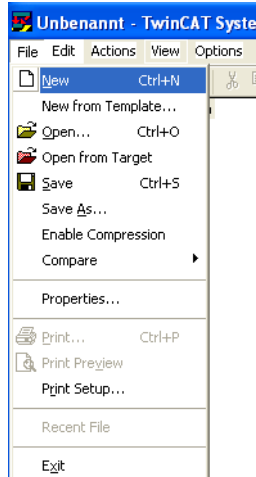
Unbenannt - TwinCAT Syste

File Edit Actions View Options

New Ctrl+N
New from Template...
Open... Ctrl+O
Open from Target
Save Ctrl+S
Save As...
Enable Compression
Compare

Properties...

Print... Ctrl+P
Print Preview
Print Setup...

Recent File

Exit